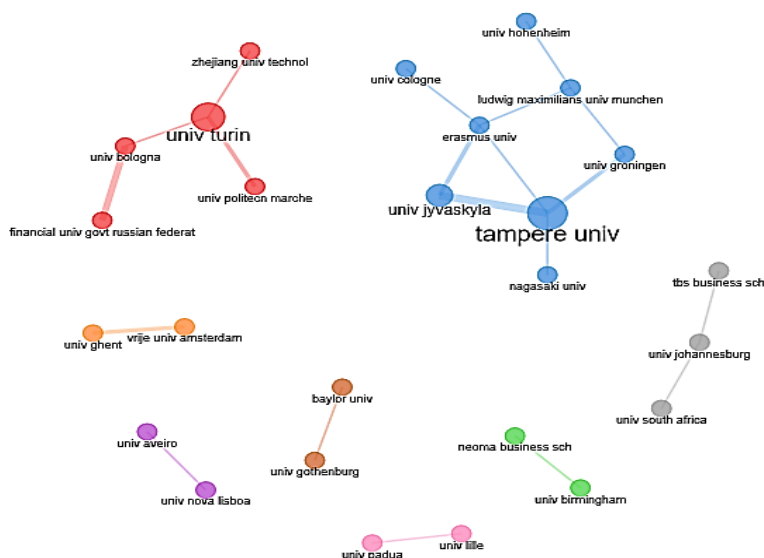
zhejiang univ technol
univ turin
univ bologna
univ politecn marche
financial univ govt russian federat
univ hohenheim
univ cologne
ludwig maximilians univ munchen
erasmus univ
univ groningen
univ jyvaskyla
tampere univ
nagasaki univ
tbs business sch
univ johannesburg
univ south africa
univ ghent
vrije univ amsterdam
baylor univ
univ gothenburg
univ aveiro
univ nova lisboa
neoma business sch
univ birmingham
univ padua
univ lille